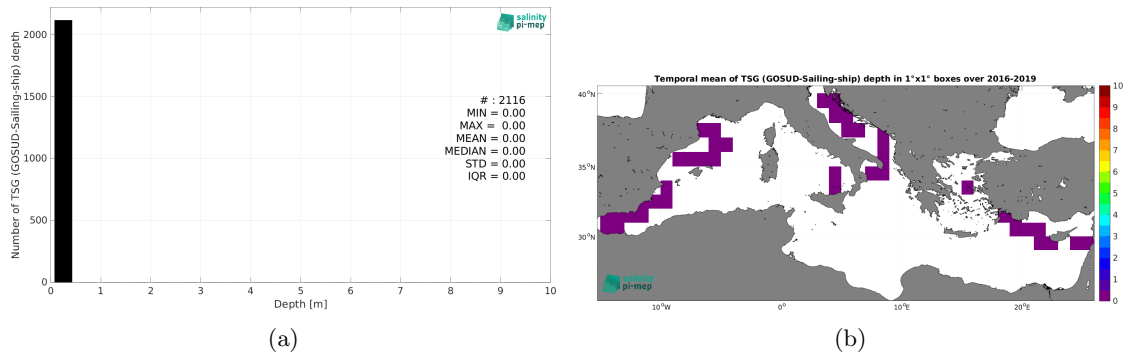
salinity pi-mep

Number of TSG (GOSUD-Sailing-ship) depth

2000
1500
1000
500
0

# : 2116
MIN = 0.00
MAX = 0.00
MEAN = 0.00
MEDIAN = 0.00
STD = 0.00
IQR = 0.00

0 1 2 3 4 5 6 7 8 9 10
Depth [m]

(a)

Temporal mean of TSG (GOSUD-Sailing-ship) depth in 1°x1° boxes over 2016-2019

$40^oN$
$35^oN$
$30^oN$

$10^oW$ $0^o$ $10^oE$ $20^oE$

10 9 8 7 6 5 4 3 2 1 0

salinity pi-mep

(b)